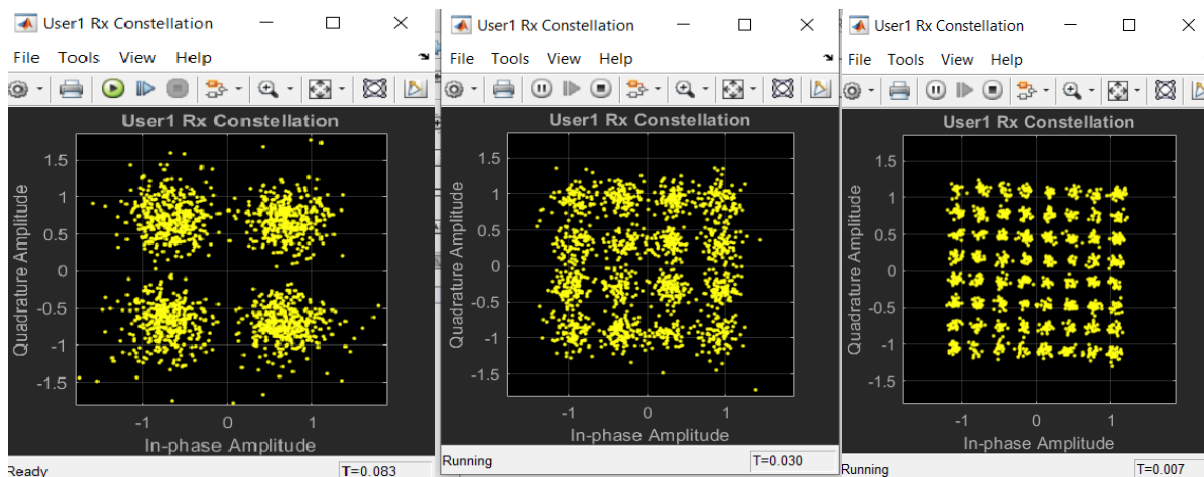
User1 Rx Constellation

File Tools View Help

User1 Rx Constellation

1.5
1
0.5
0
-0.5
-1
-1.5

Quadrature Amplitude

-1 0 1

In-phase Amplitude

Ready

T=0.083

User1 Rx Constellation

File Tools View Help

User1 Rx Constellation

1.5
1
0.5
0
-0.5
-1
-1.5

Quadrature Amplitude

-1 -0.5 0 0.5 1

In-phase Amplitude

Running

T=0.030

User1 Rx Constellation

File Tools View Help

User1 Rx Constellation

1.5
1
0.5
0
-0.5
-1
-1.5

Quadrature Amplitude

-1 0 1

In-phase Amplitude

Running

T=0.007